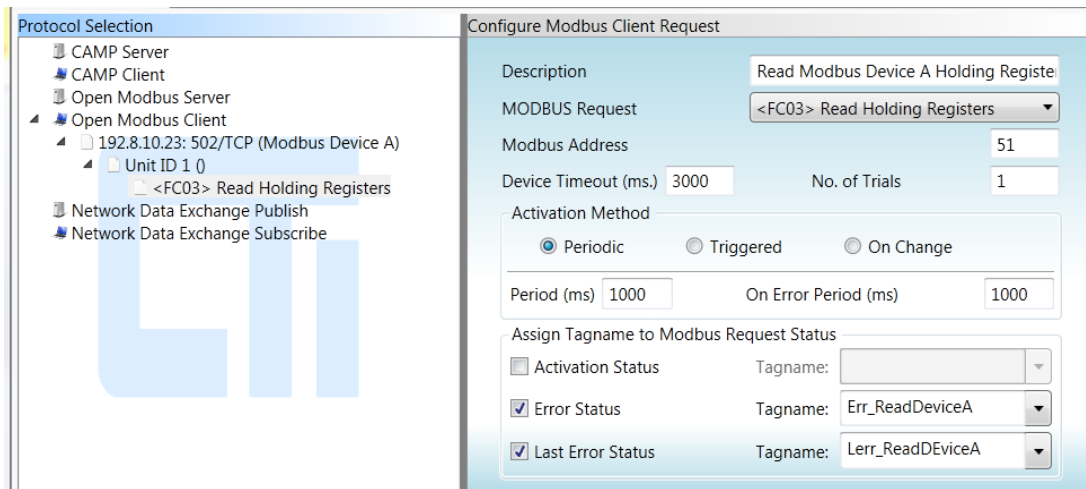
Protocol Selection

CAMP Server
CAMP Client
Open Modbus Server
Open Modbus Client
192.8.10.23: 502/TCP (Modbus Device A)
Unit ID 1 ()
<FC03> Read Holding Registers
Network Data Exchange Publish
Network Data Exchange Subscribe

Configure Modbus Client Request

Description: Read Modbus Device A Holding Registe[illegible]
MODBUS Request: <FC03> Read Holding Registers
Modbus Address: 51
Device Timeout (ms.) 3000
No. of Trials 1

Activation Method
Periodic
Triggered
On Change

Period (ms) 1000
On Error Period (ms) 1000

Assign Tagname to Modbus Request Status
Activation Status
Tagname:
Error Status
Tagname: Err_ReadDeviceA
Last Error Status
Tagname: Lerr_ReadDEviceA